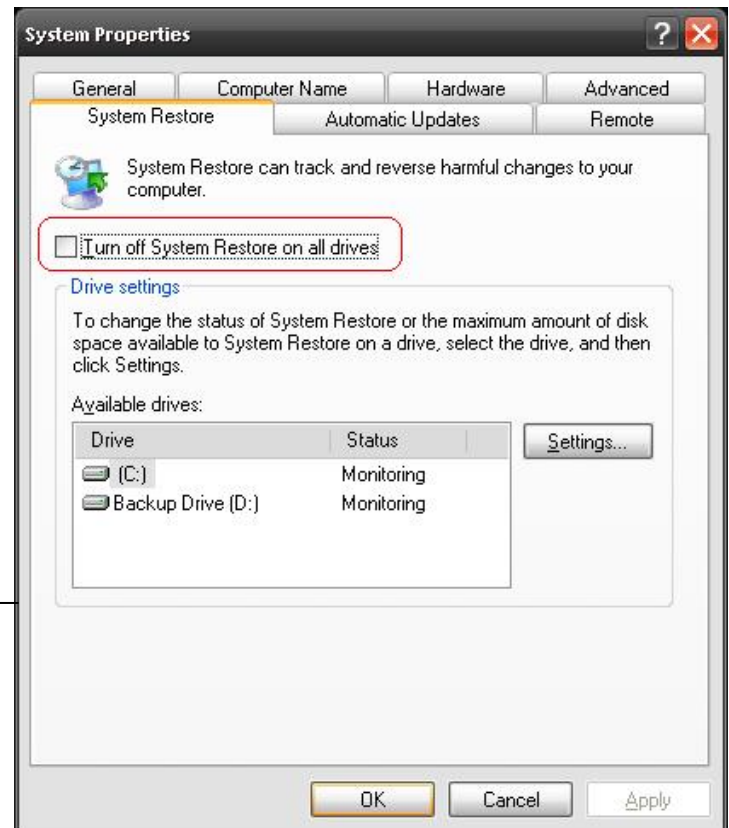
System Properties

General | Computer Name | Hardware | Advanced
System Restore | Automatic Updates | Remote

System Restore can track and reverse harmful changes to your computer.

Turn off System Restore on all drives

Drive settings

To change the status of System Restore or the maximum amount of disk space available to System Restore on a drive, select the drive, and then click Settings.

Available drives:

| Drive | Status |
|---|---|
| (C:) | Monitoring |
| Backup Drive (D:) | Monitoring |

Settings...

OK Cancel Apply